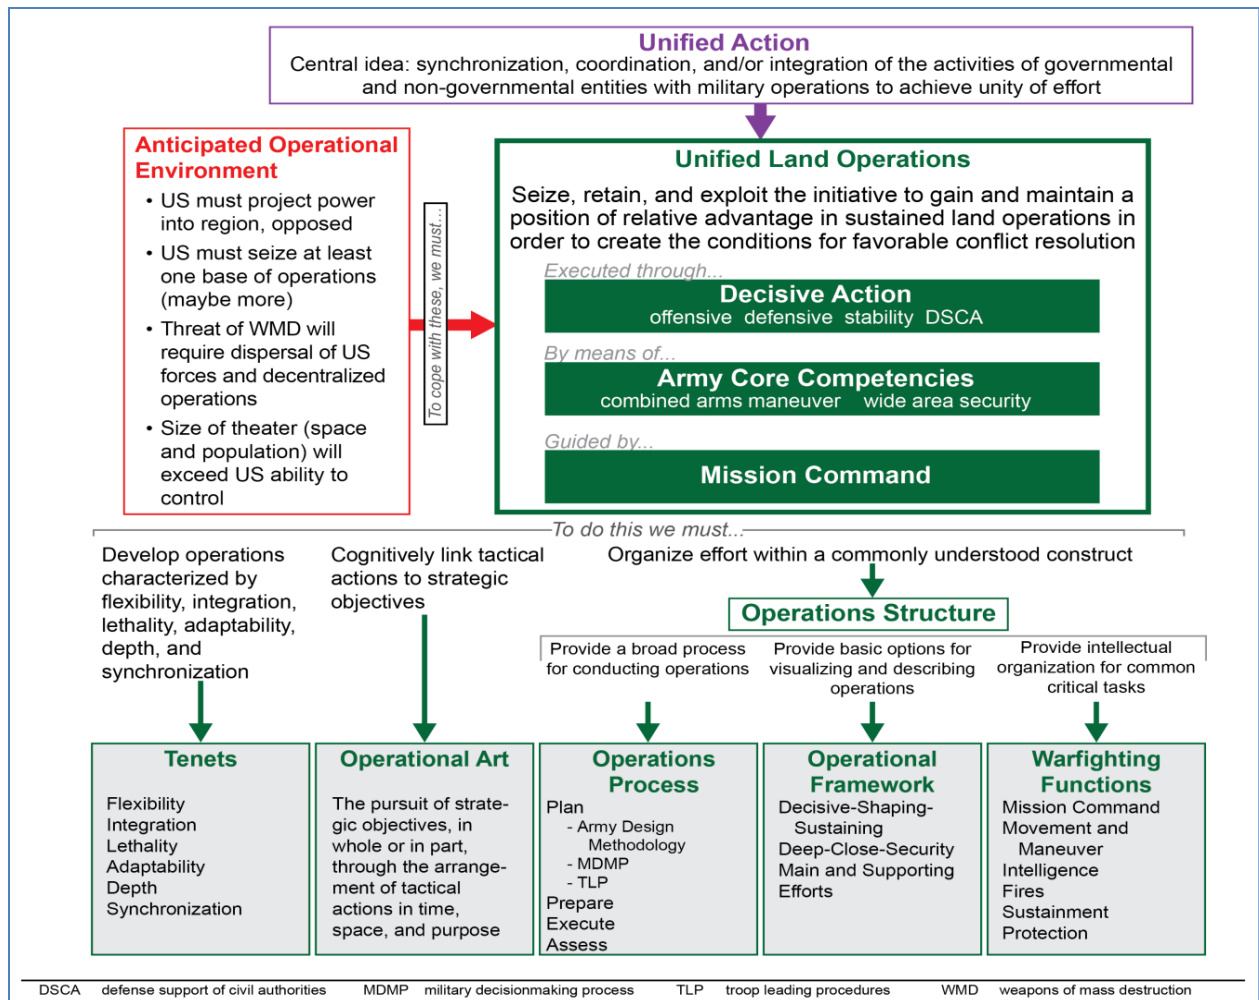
Unified Action
Central idea: synchronization, coordination, and/or integration of the activities of governmental and non-governmental entities with military operations to achieve unity of effort

Anticipated Operational Environment
• US must project power into region, opposed
• US must seize at least one base of operations (maybe more)
• Threat of WMD will require dispersal of US forces and decentralized operations
• Size of theater (space and population) will exceed US ability to control

To cope with these, we must...

Unified Land Operations
Seize, retain, and exploit the initiative to gain and maintain a position of relative advantage in sustained land operations in order to create the conditions for favorable conflict resolution

Executed through...
Decisive Action
offensive defensive stability DSCA

By means of...
Army Core Competencies
combined arms maneuver wide area security

Guided by...
Mission Command

To do this we must...

Develop operations characterized by flexibility, integration, lethality, adaptability, depth, and synchronization

Cognitively link tactical actions to strategic objectives

Organize effort within a commonly understood construct

Operations Structure

Provide a broad process for conducting operations

Provide basic options for visualizing and describing operations

Provide intellectual organization for common critical tasks

Tenets
Flexibility
Integration
Lethality
Adaptability
Depth
Synchronization

Operational Art
The pursuit of strategic objectives, in whole or in part, through the arrangement of tactical actions in time, space, and purpose

Operations Process
Plan
- Army Design Methodology
- MDMP
- TLP
Prepare
Execute
Assess

Operational Framework
Decisive-Shaping-Sustaining
Deep-Close-Security
Main and Supporting Efforts

Warfighting Functions
Mission Command
Movement and Maneuver
Intelligence
Fires
Sustainment
Protection

DSCA defense support of civil authorities MDMP military decisionmaking process TLP troop leading procedures WMD weapons of mass destruction